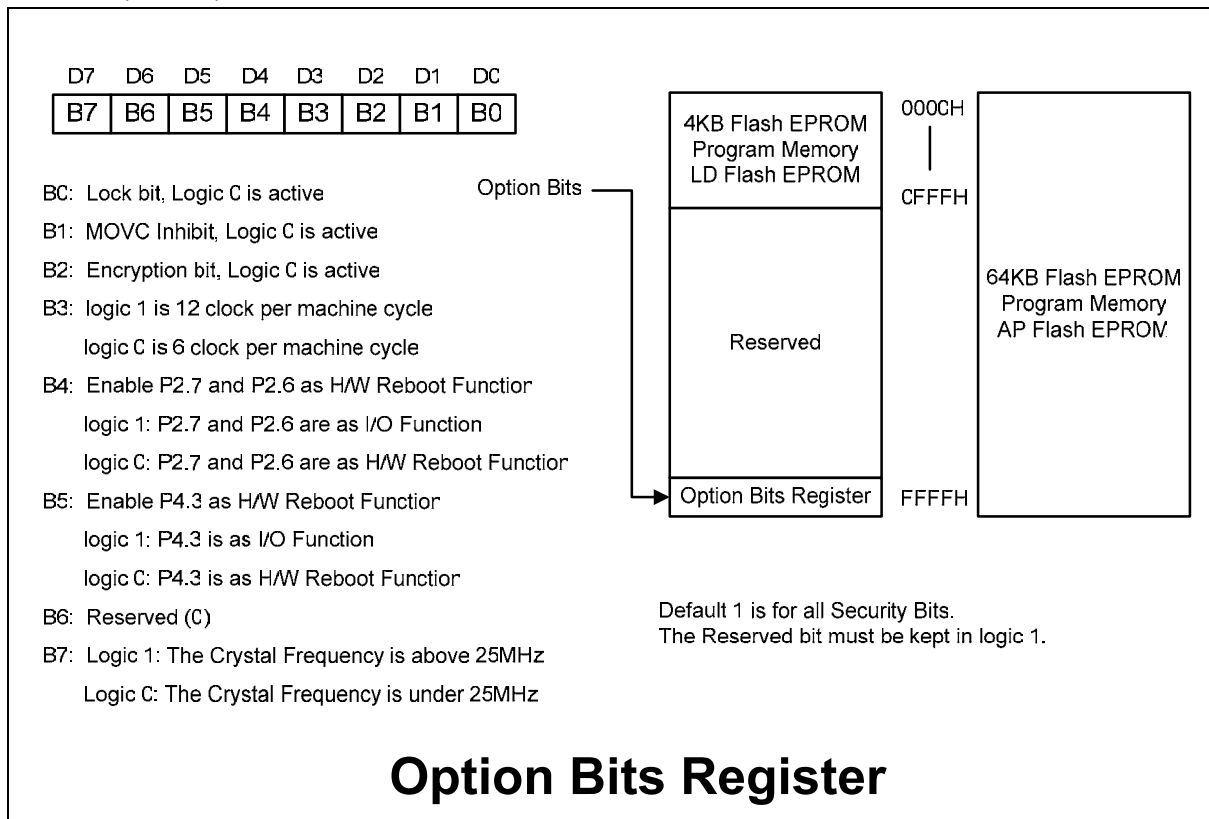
| D7 | D6 | D5 | D4 | D3 | D2 | D1 | DC |
|---|---|---|---|---|---|---|---|
| B7 | B6 | B5 | B4 | B3 | B2 | B1 | B0 |

BC: Lock bit, Logic C is active

B1: MOVC Inhibit, Logic C is active

B2: Encryption bit, Logic C is active

B3: logic 1 is 12 clock per machine cycle

logic C is 6 clock per machine cycle

B4: Enable P2.7 and P2.6 as H/W Reboot Functior

logic 1: P2.7 and P2.6 are as I/O Function

logic C: P2.7 and P2.6 are as H/W Reboot Functior

B5: Enable P4.3 as H/W Reboot Functior

logic 1: P4.3 is as I/O Function

logic C: P4.3 is as H/W Reboot Functior

B6: Reserved (C)

B7: Logic 1: The Crystal Frequency is above 25MHz

Logic C: The Crystal Frequency is under 25MHz

Option Bits

4KB Flash EPROM Program Memory LD Flash EPROM

000CH

CFFFH

Reserved

Option Bits Register

FFFFH

64KB Flash EPROM Program Memory AP Flash EPROM

Default 1 is for all Security Bits.
The Reserved bit must be kept in logic 1.

Option Bits Register